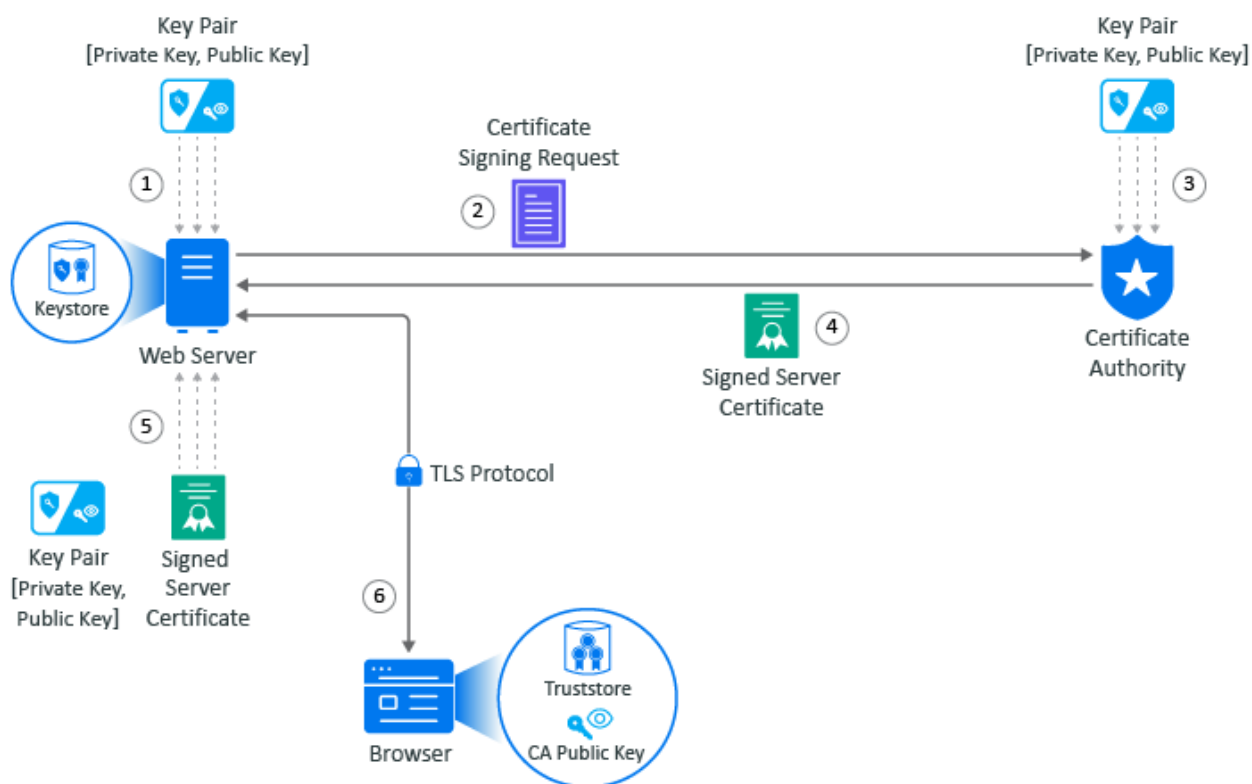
Key Pair
[Private Key, Public Key]

Key Pair
[Private Key, Public Key]

Certificate
Signing Request

1

2

3

Keystore

Web Server

Certificate
Authority

4

Signed Server
Certificate

5

TLS Protocol

Key Pair
[Private Key,
Public Key]

Signed
Server
Certificate

6

Truststore

CA Public Key

Browser